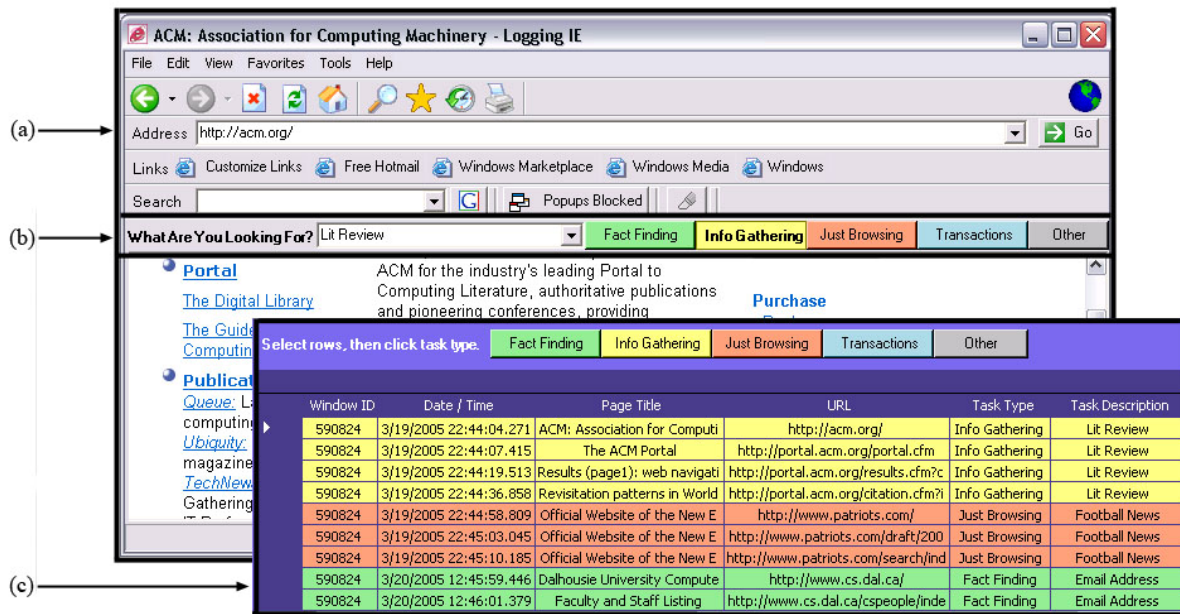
ACM: Association for Computing Machinery - Logging IE

File Edit View Favorites Tools Help

(a)

Address http://acm.org/ Go

Links Customize Links Free Hotmail Windows Marketplace Windows Media Windows

Search Popups Blocked

(b)

What Are You Looking For? Lit Review Fact Finding Info Gathering Just Browsing Transactions Other

Portal

The Digital Library

The Guide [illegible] Computin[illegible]

Publicat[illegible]

Queue: La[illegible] computing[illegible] Ubiquity: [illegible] magazine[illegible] TechNews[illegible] Gathering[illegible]

ACM for the industry's leading Portal to Computing Literature, authoritative publications and pioneering conferences, providing

Purchase

(c)

Select rows, then click task type. Fact Finding Info Gathering Just Browsing Transactions Other

| Window ID | Date / Time | Page Title | URL | Task Type | Task Description |
|---|---|---|---|---|---|
| 590824 | 3/19/2005 22:44:04.271 | ACM: Association for Computi | http://acm.org/ | Info Gathering | Lit Review |
| 590824 | 3/19/2005 22:44:07.415 | The ACM Portal | http://portal.acm.org/portal.cfm | Info Gathering | Lit Review |
| 590824 | 3/19/2005 22:44:19.513 | Results (page1): web navigati | http://portal.acm.org/results.cfm?c | Info Gathering | Lit Review |
| 590824 | 3/19/2005 22:44:36.858 | Revisitation patterns in World | http://portal.acm.org/citation.cfm?i | Info Gathering | Lit Review |
| 590824 | 3/19/2005 22:44:58.809 | Official Website of the New E | http://www.patriots.com/ | Just Browsing | Football News |
| 590824 | 3/19/2005 22:45:03.045 | Official Website of the New E | http://www.patriots.com/draft/200 | Just Browsing | Football News |
| 590824 | 3/19/2005 22:45:10.185 | Official Website of the New E | http://www.patriots.com/search/ind | Just Browsing | Football News |
| 590824 | 3/20/2005 12:45:59.446 | Dalhousie University Compute | http://www.cs.dal.ca/ | Fact Finding | Email Address |
| 590824 | 3/20/2005 12:46:01.379 | Faculty and Staff Listing | http://www.cs.dal.ca/cspeople/inde | Fact Finding | Email Address |